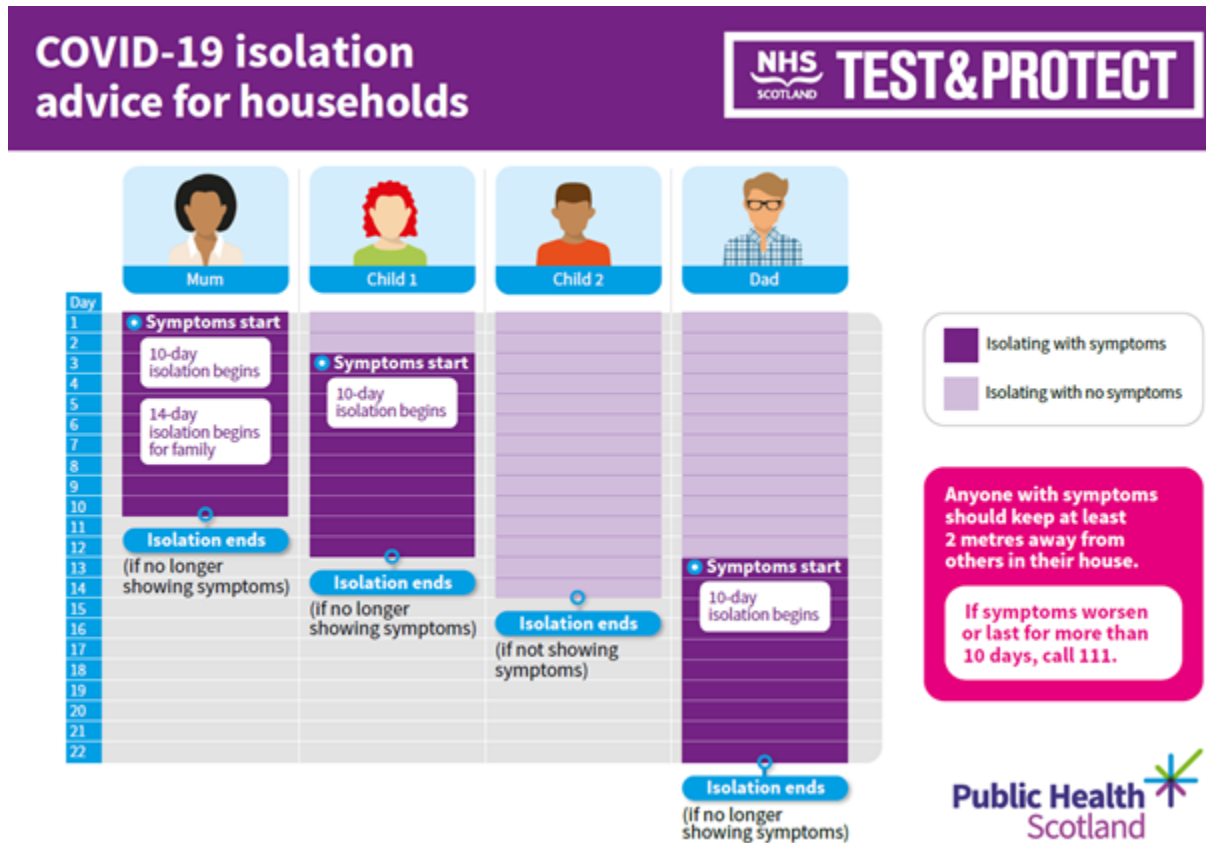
COVID-19 isolation advice for households

NHS SCOTLAND TEST&PROTECT

Mum

Child 1

Child 2

Dad

Day
1
2
3
4
5
6
7
8
9
10
11
12
13
14
15
16
17
18
19
20
21
22

Symptoms start

10-day isolation begins

14-day isolation begins for family

Isolation ends

(if no longer showing symptoms)

Symptoms start

10-day isolation begins

Isolation ends

(if no longer showing symptoms)

Isolation ends

(if not showing symptoms)

Symptoms start

10-day isolation begins

Isolation ends

(if no longer showing symptoms)

Isolating with symptoms

Isolating with no symptoms

Anyone with symptoms should keep at least 2 metres away from others in their house.

If symptoms worsen or last for more than 10 days, call 111.

Public Health Scotland